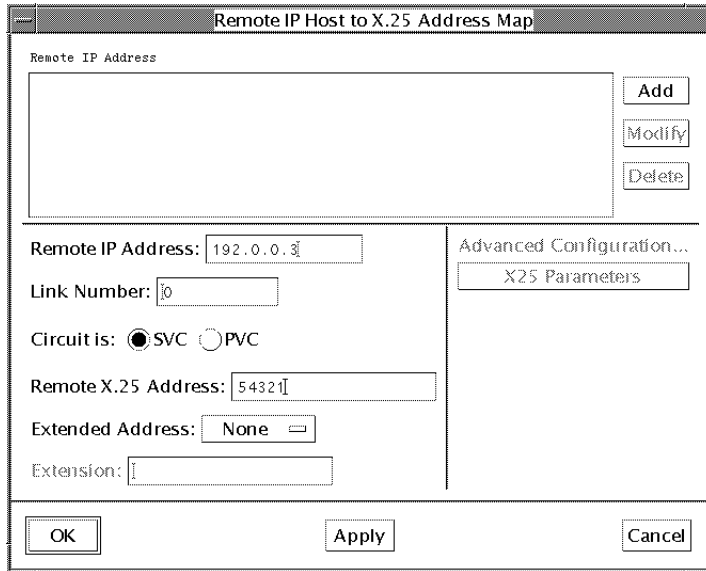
Remote IP Host to X.25 Address Map

Remote IP Address

Add

Modify

Delete

Remote IP Address: 192.0.0.3

Link Number: 0

Circuit is: SVC PVC

Remote X.25 Address: 54321

Extended Address: None

Extension:

Advanced Configuration...

X25 Parameters

OK

Apply

Cancel